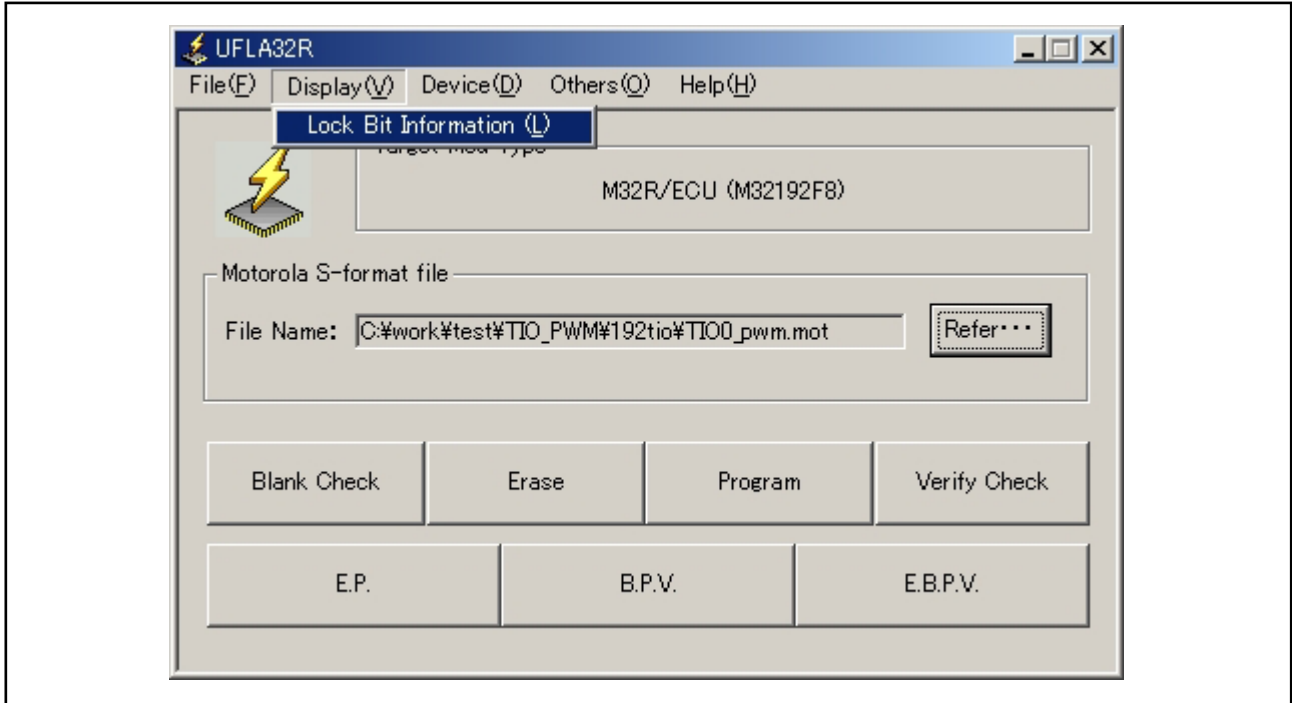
UFLA32R

File(F) Display(V) Device(D) Others(O) Help(H)

Lock Bit Information (L)

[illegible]

M32R/ECU (M32192F8)

Motorola S-format file

File Name: C:¥work¥test¥TIO_PWM¥192tio¥TIO0_pwm.mot

Refer···

Blank Check

Erase

Program

Verify Check

E.P.

B.P.V.

E.B.P.V.